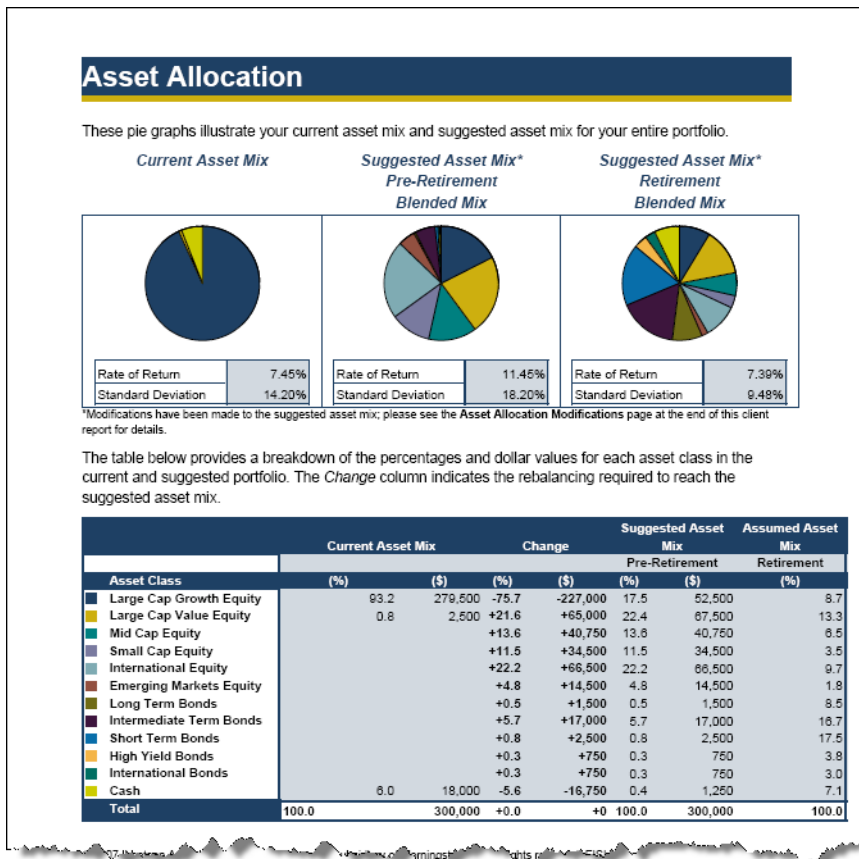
Asset Allocation

These pie graphs illustrate your current asset mix and suggested asset mix for your entire portfolio.

Current Asset Mix

Suggested Asset Mix* Pre-Retirement Blended Mix

Suggested Asset Mix* Retirement Blended Mix

| Rate of Return | 7.45% |
|---|---|
| Standard Deviation | 14.20% |

| Rate of Return | 11.45% |
|---|---|
| Standard Deviation | 18.20% |

| Rate of Return | 7.39% |
|---|---|
| Standard Deviation | 9.48% |

*Modifications have been made to the suggested asset mix; please see the Asset Allocation Modifications page at the end of this client report for details.

The table below provides a breakdown of the percentages and dollar values for each asset class in the current and suggested portfolio. The Change column indicates the rebalancing required to reach the suggested asset mix.

| | Current Asset Mix | | Change | | Suggested Asset Mix Pre-Retirement | | Assumed Asset Mix Retirement |
|---|---|---|---|---|---|---|---|
| Asset Class | (%) | ($) | (%) | ($) | (%) | ($) | (%) |
| Large Cap Growth Equity | 93.2 | 279,500 | -75.7 | -227,000 | 17.5 | 52,500 | 8.7 |
| Large Cap Value Equity | 0.8 | 2,500 | +21.6 | +65,000 | 22.4 | 67,500 | 13.3 |
| Mid Cap Equity | | | +13.6 | +40,750 | 13.6 | 40,750 | 6.5 |
| Small Cap Equity | | | +11.5 | +34,500 | 11.5 | 34,500 | 3.5 |
| International Equity | | | +22.2 | +66,500 | 22.2 | 66,500 | 9.7 |
| Emerging Markets Equity | | | +4.8 | +14,500 | 4.8 | 14,500 | 1.8 |
| Long Term Bonds | | | +0.5 | +1,500 | 0.5 | 1,500 | 8.5 |
| Intermediate Term Bonds | | | +5.7 | +17,000 | 5.7 | 17,000 | 16.7 |
| Short Term Bonds | | | +0.8 | +2,500 | 0.8 | 2,500 | 17.5 |
| High Yield Bonds | | | +0.3 | +750 | 0.3 | 750 | 3.8 |
| International Bonds | | | +0.3 | +750 | 0.3 | 750 | 3.0 |
| Cash | 6.0 | 18,000 | -5.6 | -16,750 | 0.4 | 1,250 | 7.1 |
| Total | 100.0 | 300,000 | +0.0 | +0 | 100.0 | 300,000 | 100.0 |

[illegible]